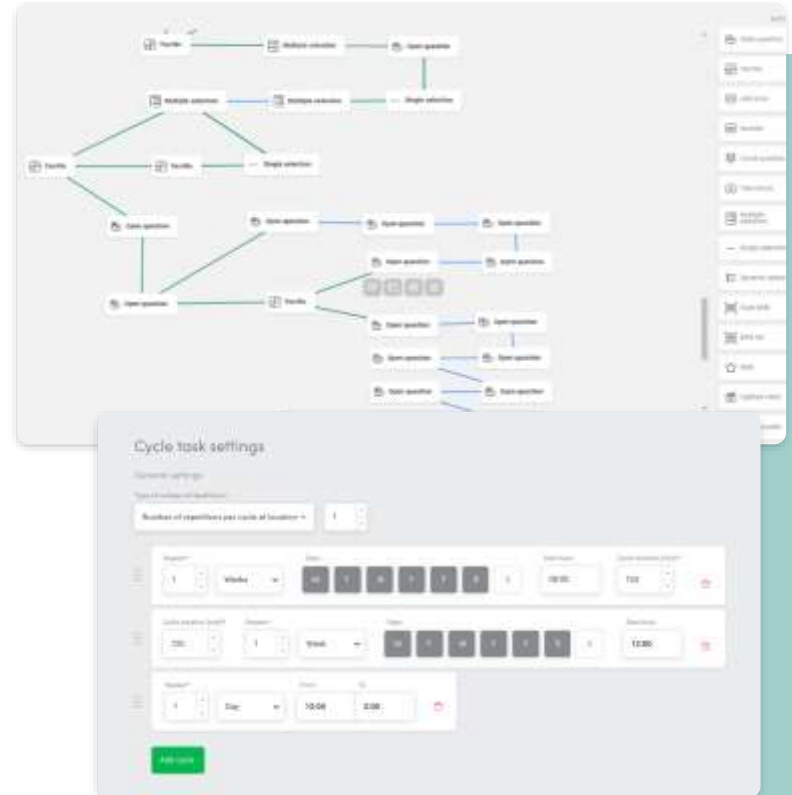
Yes/No

Multiple selection

Open question

Multiple selection

Multiple selection

Single selection

Yes/No

Yes/No

Single selection

Open question

Open question

Open question

Open question

Open question

Open question

Open question

Yes/No

Open question

Open question

Open question

Open question

Open question

Open question

Cycle task settings

General settings

Number of repetitions per cycle at location

1

1

Weeks

M

T

W

T

F

S

S

08:00

720

720

1

Week

M

T

W

T

F

S

S

12:00

1

Day

10:00

0:00

Add cycle